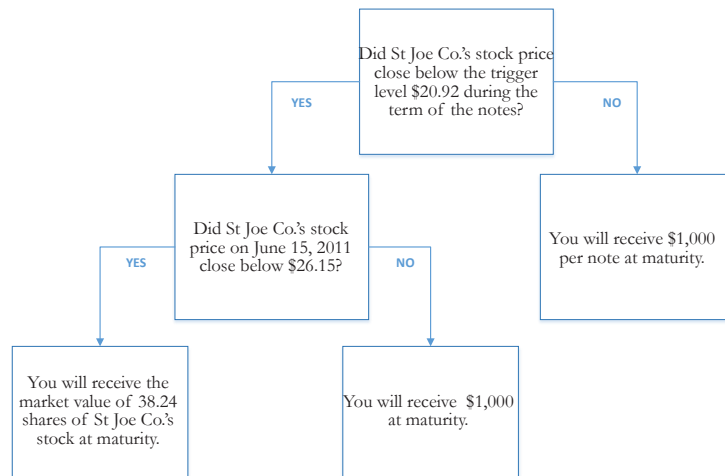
Did St Joe Co.'s stock price close below the trigger level $20.92 during the term of the notes?

YES

NO

Did St Joe Co.'s stock price on June 15, 2011 close below $26.15?

You will receive $1,000 per note at maturity.

YES

NO

You will receive the market value of 38.24 shares of St Joe Co.'s stock at maturity.

You will receive $1,000 at maturity.